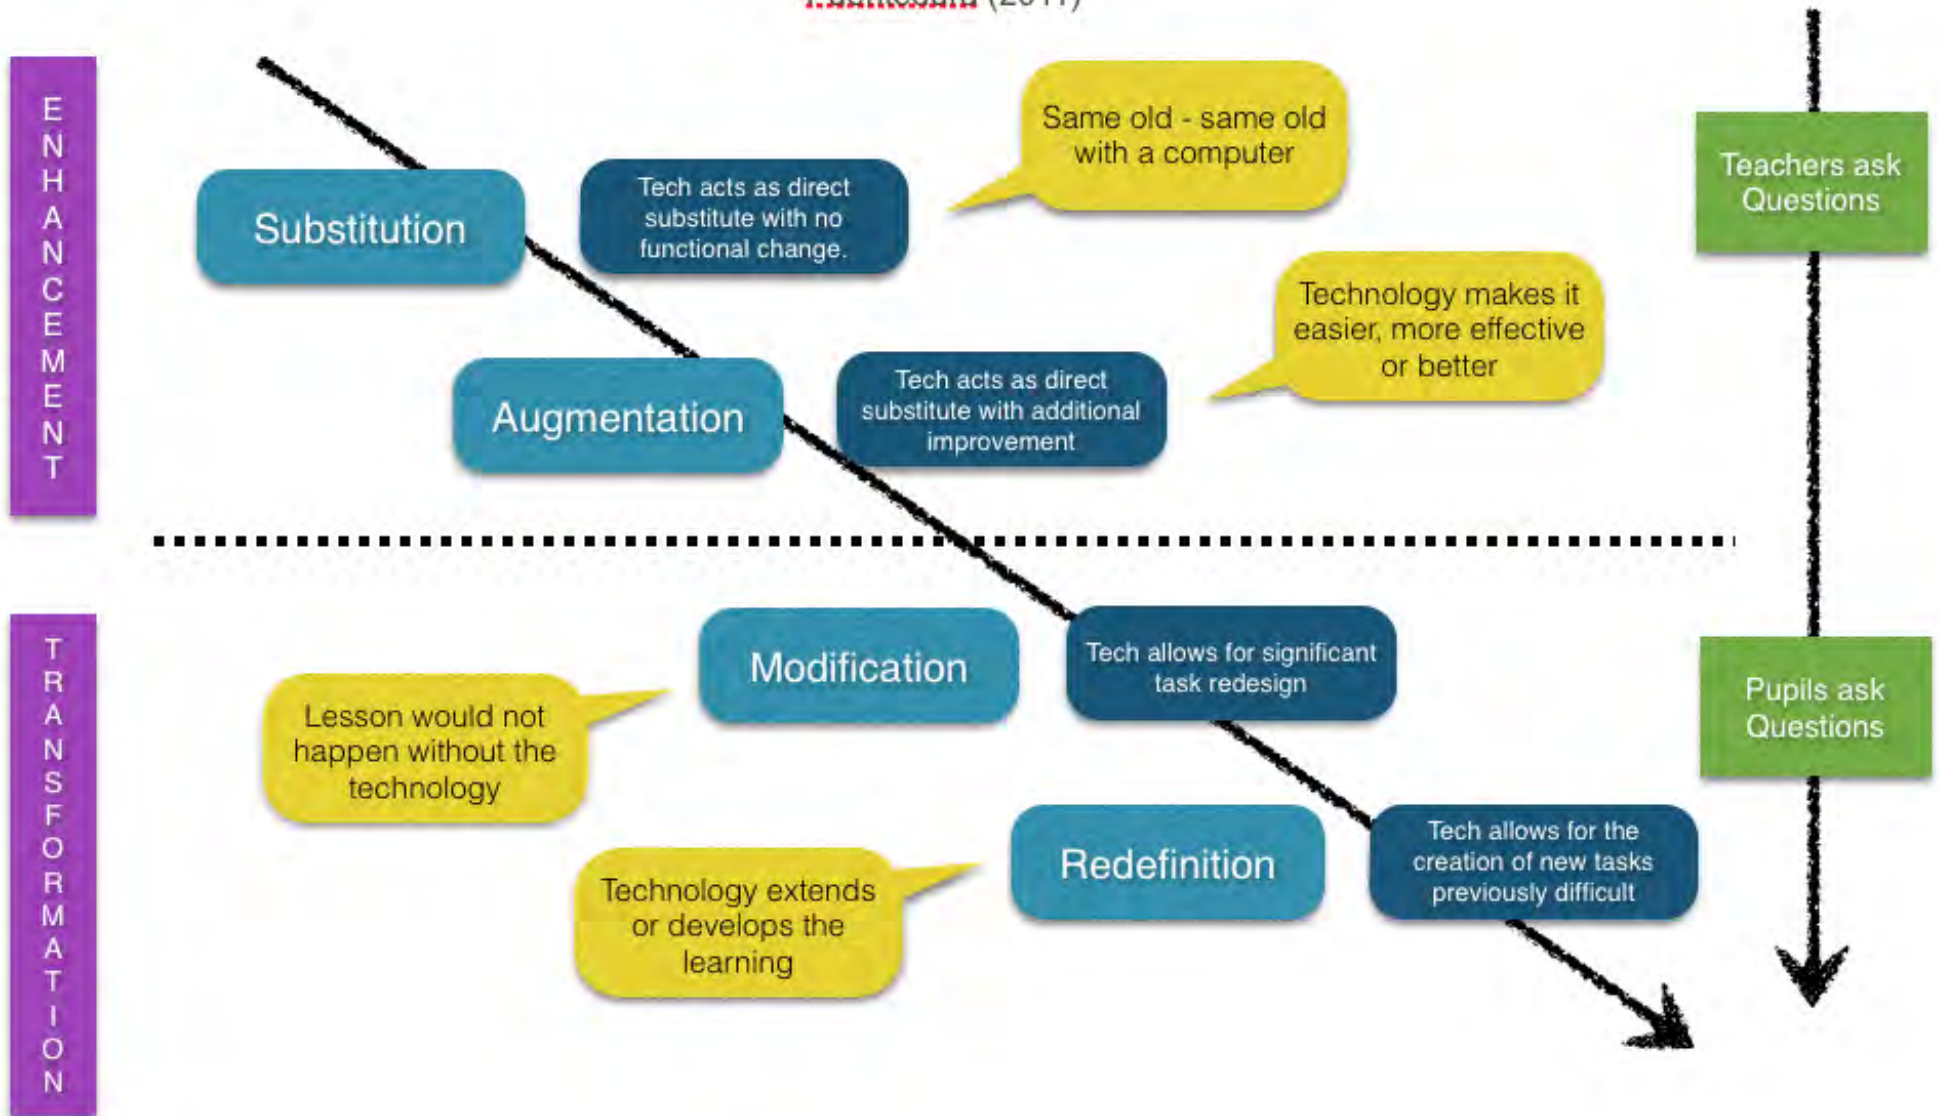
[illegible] (2011)

ENHANCEMENT

Substitution

Tech acts as direct substitute with no functional change.

Same old - same old with a computer

Teachers ask Questions

Technology makes it easier, more effective or better

Augmentation

Tech acts as direct substitute with additional improvement

TRANSFORMATION

Modification

Tech allows for significant task redesign

Pupils ask Questions

Lesson would not happen without the technology

Redefinition

Tech allows for the creation of new tasks previously difficult

Technology extends or develops the learning